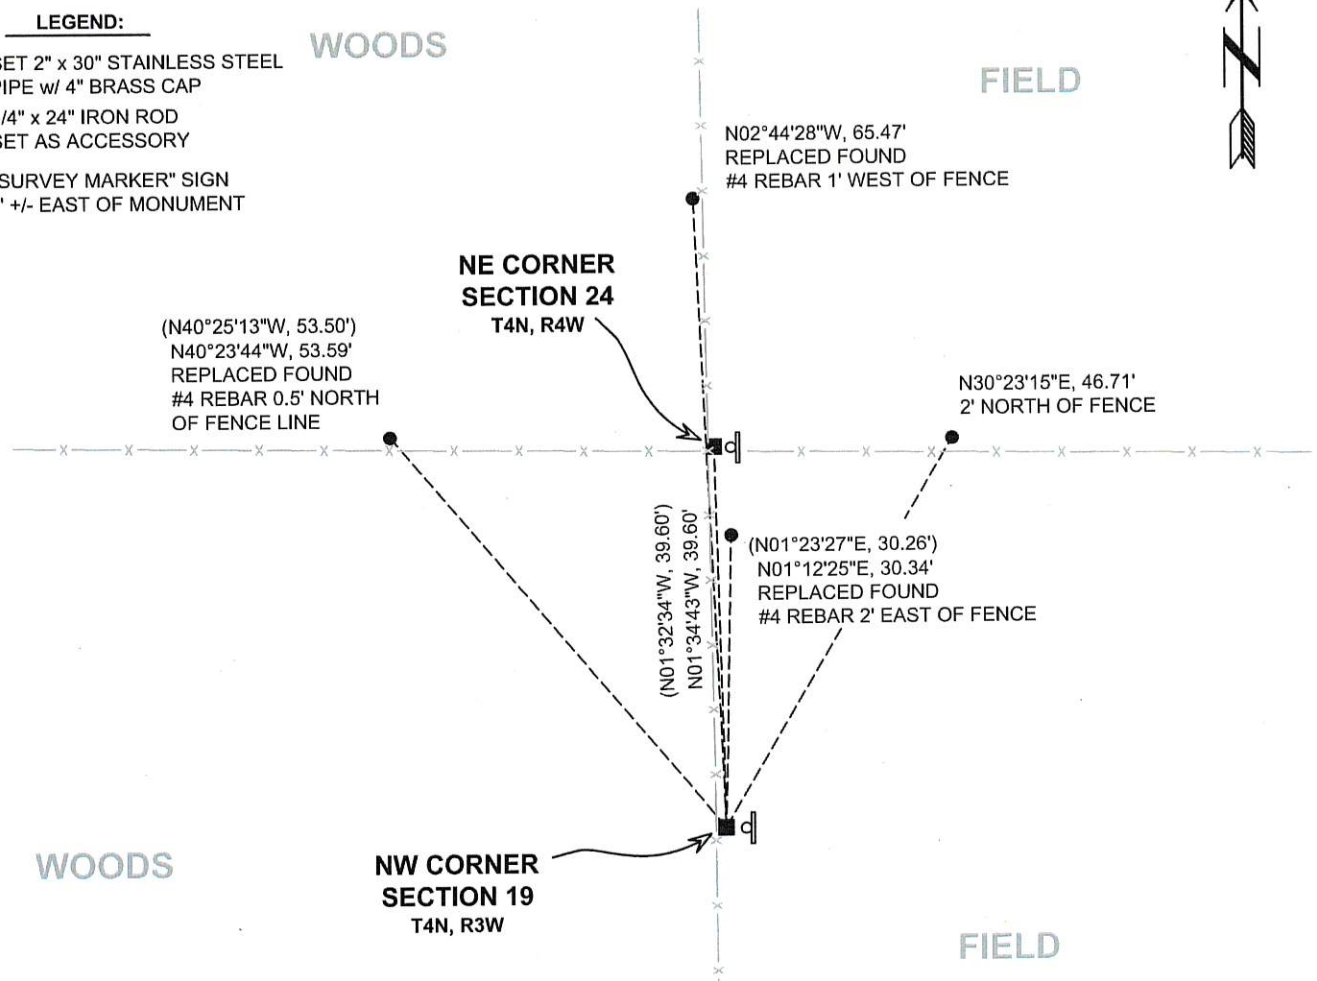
LEGEND:

SET 2" x 30" STAINLESS STEEL PIPE w/ 4" BRASS CAP

/4" x 24" IRON ROD SET AS ACCESSORY

SURVEY MARKER" SIGN ' +/- EAST OF MONUMENT

WOODS

FIELD

N02°44'28"W, 65.47'
REPLACED FOUND
#4 REBAR 1' WEST OF FENCE

NE CORNER
SECTION 24
T4N, R4W

(N40°25'13"W, 53.50')
N40°23'44"W, 53.59'
REPLACED FOUND
#4 REBAR 0.5' NORTH
OF FENCE LINE

N30°23'15"E, 46.71'
2' NORTH OF FENCE

(N01°32'34"W, 39.60')
N01°34'43"W, 39.60'

(N01°23'27"E, 30.26')
N01°12'25"E, 30.34'
REPLACED FOUND
#4 REBAR 2' EAST OF FENCE

WOODS

NW CORNER
SECTION 19
T4N, R3W

FIELD